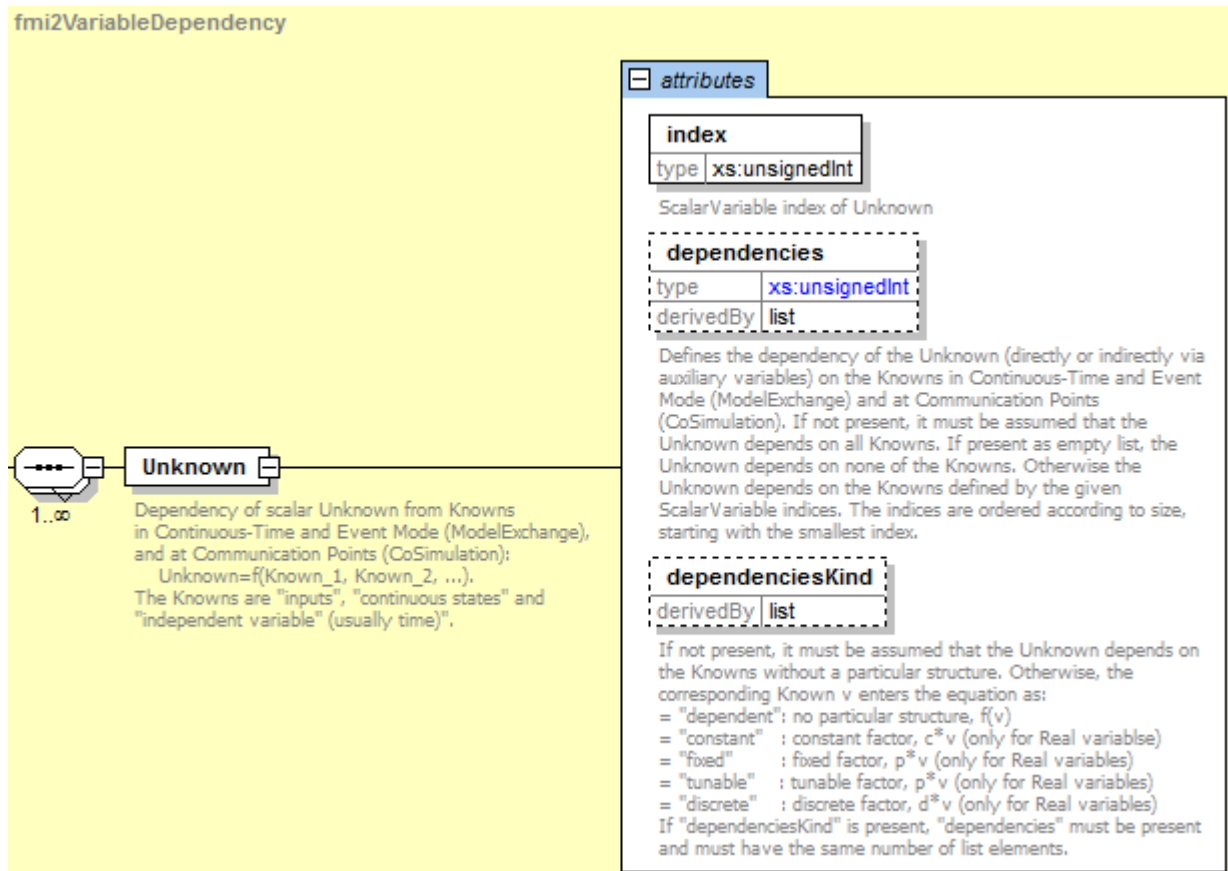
fmi2VariableDependency

attributes

index

| type | xs:unsignedInt |
|---|---|

ScalarVariable index of Unknown

dependencies

| type | xs:unsignedInt |
|---|---|
| derivedBy | list |

Defines the dependency of the Unknown (directly or indirectly via auxiliary variables) on the Knowns in Continuous-Time and Event Mode (ModelExchange) and at Communication Points (CoSimulation). If not present, it must be assumed that the Unknown depends on all Knowns. If present as empty list, the Unknown depends on none of the Knowns. Otherwise the Unknown depends on the Knowns defined by the given ScalarVariable indices. The indices are ordered according to size, starting with the smallest index.

dependenciesKind

| derivedBy | list |
|---|---|

If not present, it must be assumed that the Unknown depends on the Knowns without a particular structure. Otherwise, the corresponding Known v enters the equation as:
= "dependent": no particular structure, f(v)
= "constant" : constant factor, c*v (only for Real variablse)
= "fixed" : fixed factor, p*v (only for Real variables)
= "tunable" : tunable factor, p*v (only for Real variables)
= "discrete" : discrete factor, d*v (only for Real variables)
If "dependenciesKind" is present, "dependencies" must be present and must have the same number of list elements.

1..∞

Unknown

Dependency of scalar Unknown from Knowns in Continuous-Time and Event Mode (ModelExchange), and at Communication Points (CoSimulation):
Unknown=f(Known_1, Known_2, ...).
The Knowns are "inputs", "continuous states" and "independent variable" (usually time)".